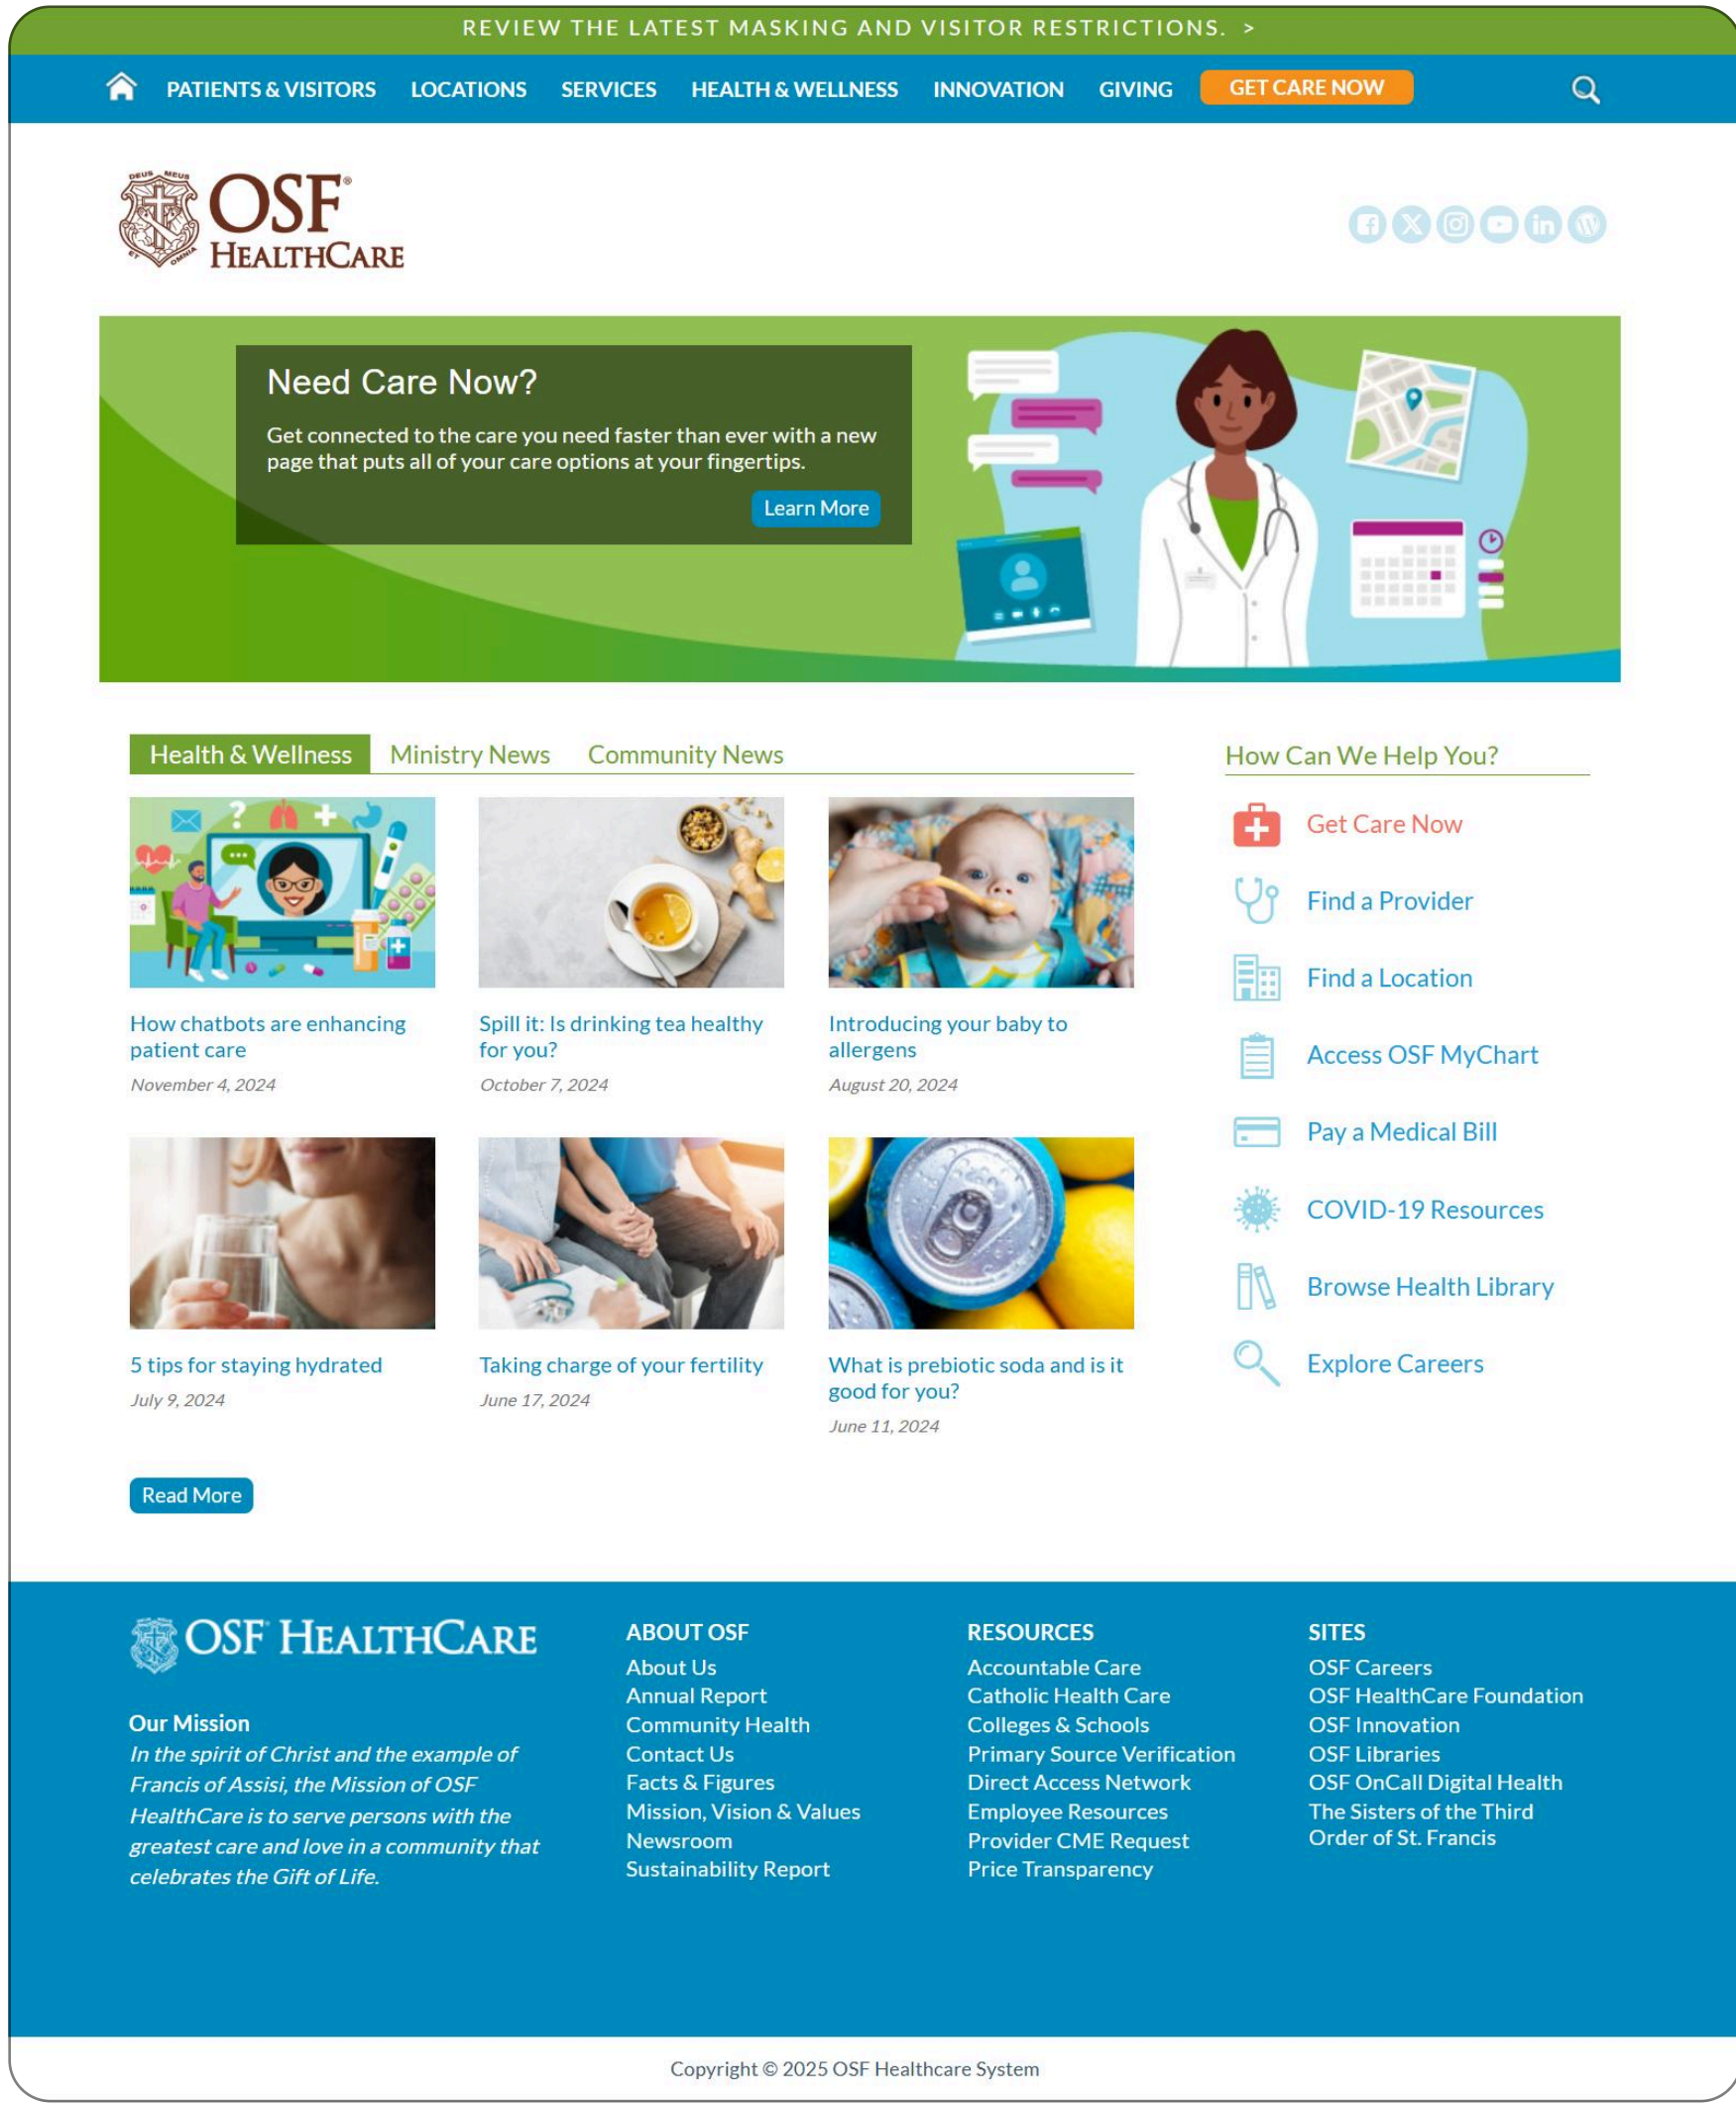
REVIEW THE LATEST MASKING AND VISITOR RESTRICTIONS. >

PATIENTS & VISITORS LOCATIONS SERVICES HEALTH & WELLNESS INNOVATION GIVING GET CARE NOW

DEUS MEUS ET OMNIA OSF® HEALTHCARE

Need Care Now?

Get connected to the care you need faster than ever with a new page that puts all of your care options at your fingertips.

Learn More

Health & Wellness Ministry News Community News

How chatbots are enhancing patient care
November 4, 2024

Spill it: Is drinking tea healthy for you?
October 7, 2024

Introducing your baby to allergens
August 20, 2024

5 tips for staying hydrated
July 9, 2024

Taking charge of your fertility
June 17, 2024

What is prebiotic soda and is it good for you?
June 11, 2024

Read More

How Can We Help You?

Get Care Now
Find a Provider
Find a Location
Access OSF MyChart
Pay a Medical Bill
COVID-19 Resources
Browse Health Library
Explore Careers

OSF HEALTHCARE

Our Mission
In the spirit of Christ and the example of Francis of Assisi, the Mission of OSF HealthCare is to serve persons with the greatest care and love in a community that celebrates the Gift of Life.

ABOUT OSF
About Us
Annual Report
Community Health
Contact Us
Facts & Figures
Mission, Vision & Values
Newsroom
Sustainability Report

RESOURCES
Accountable Care
Catholic Health Care
Colleges & Schools
Primary Source Verification
Direct Access Network
Employee Resources
Provider CME Request
Price Transparency

SITES
OSF Careers
OSF HealthCare Foundation
OSF Innovation
OSF Libraries
OSF OnCall Digital Health
The Sisters of the Third Order of St. Francis

Copyright © 2025 OSF Healthcare System